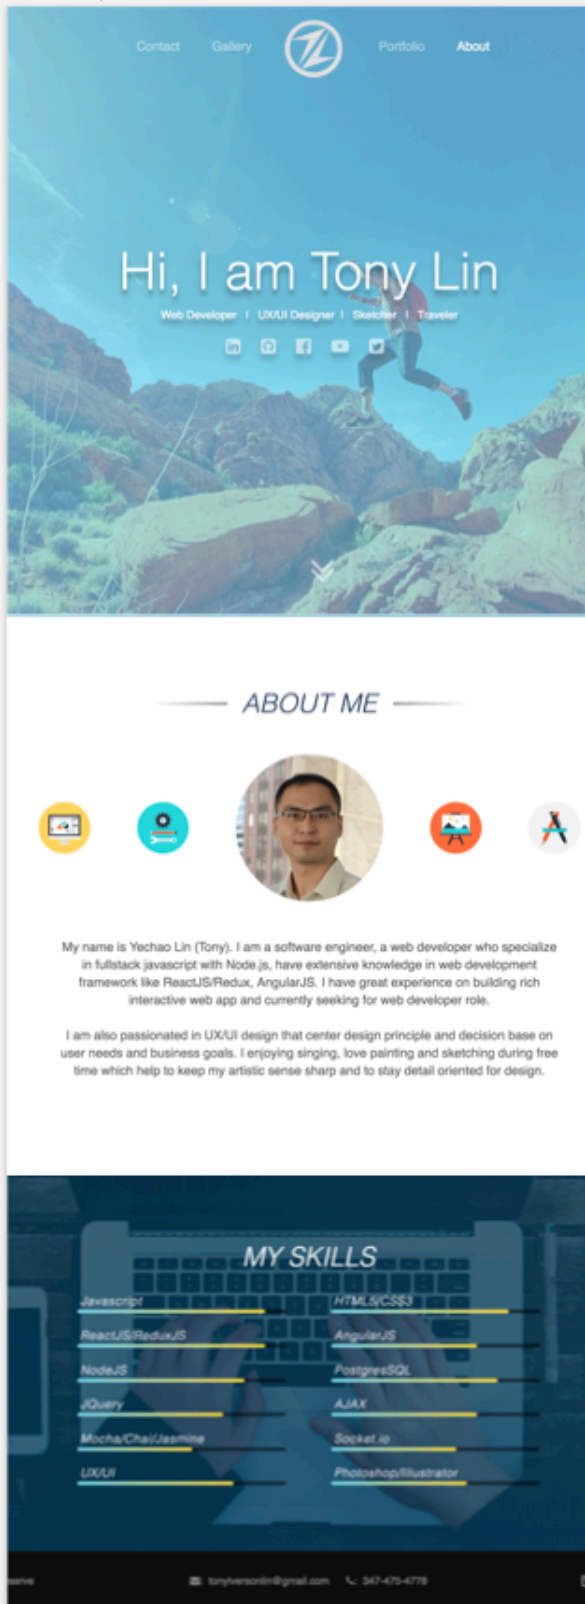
Contact Gallery Portfolio About

Hi, I am Tony Lin

Web Developer | UX/UI Designer | Sketcher | Traveler

ABOUT ME

My name is Yechao Lin (Tony). I am a software engineer, a web developer who specialize in fullstack javascript with Node.js, have extensive knowledge in web development framework like ReactJS/Redux, AngularJS. I have great experience on building rich interactive web app and currently seeking for web developer role.

I am also passionated in UX/UI design that center design principle and decision base on user needs and business goals. I enjoying singing, love painting and sketching during free time which help to keep my artistic sense sharp and to stay detail oriented for design.

MY SKILLS

Javascript
HTML5/CSS3
ReactJS/ReduxJS
AngularJS
NodeJS
PostgresSQL
JQuery
AJAX
Mocha/Chai/Jasmine
Socket.io
UX/UI
Photoshop/Illustrator

serve tonylversonlin@gmail.com 347-475-4778